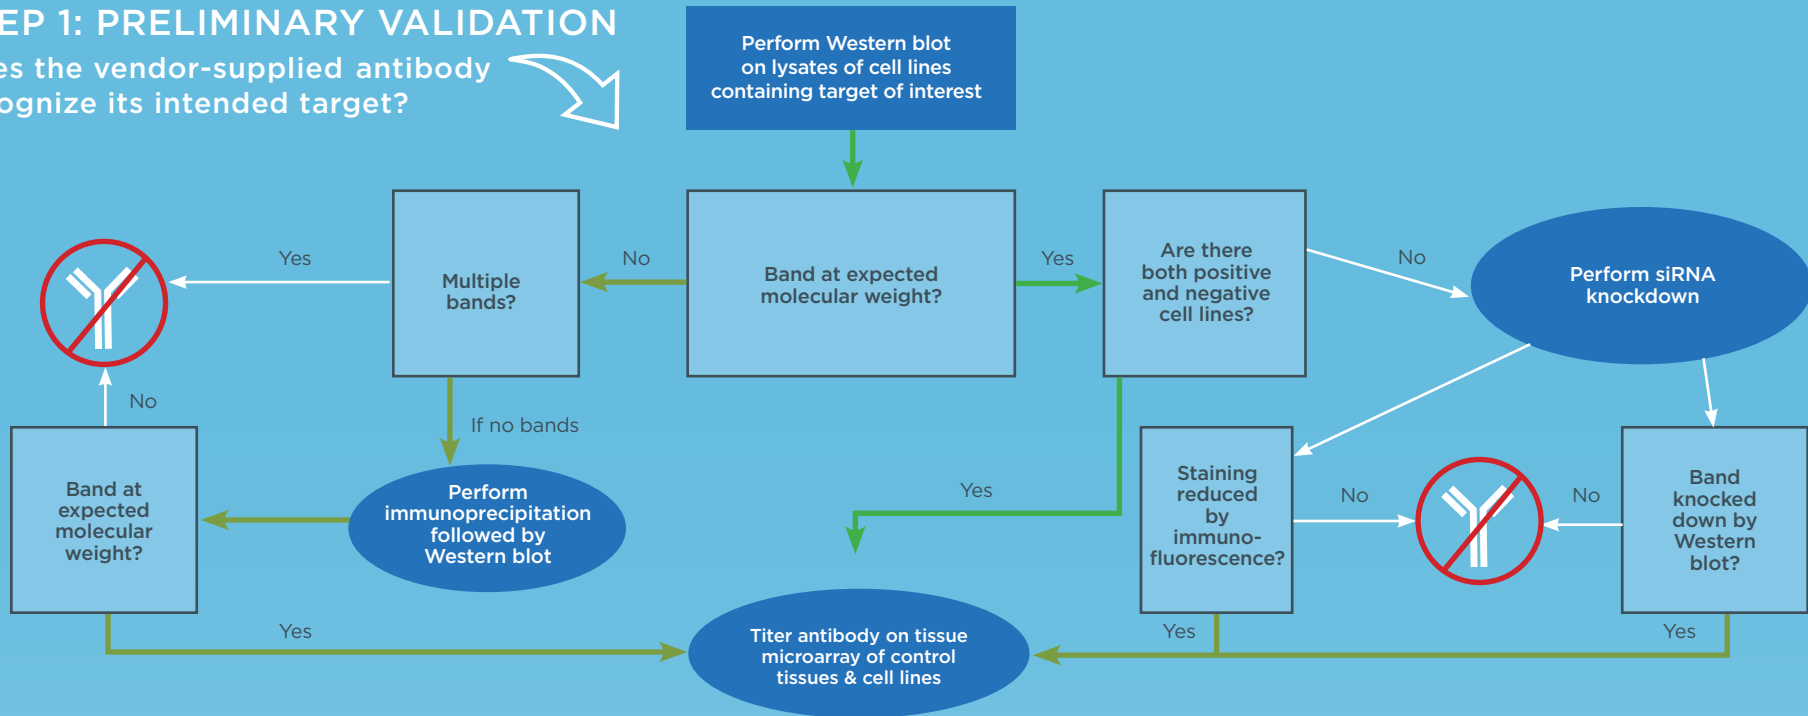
EP 1: PRELIMINARY VALIDATION

es the vendor-supplied antibody ognize its intended target?

Perform Western blot on lysates of cell lines containing target of interest

Band at expected molecular weight?

No

Multiple bands?

Yes

If no bands

Perform immunoprecipitation followed by Western blot

Band at expected molecular weight?

No

Yes

Yes

Are there both positive and negative cell lines?

No

Perform siRNA knockdown

Yes

Staining reduced by immuno-fluorescence?

No

No

Band knocked down by Western blot?

Yes

Yes

Titer antibody on tissue microarray of control tissues & cell lines